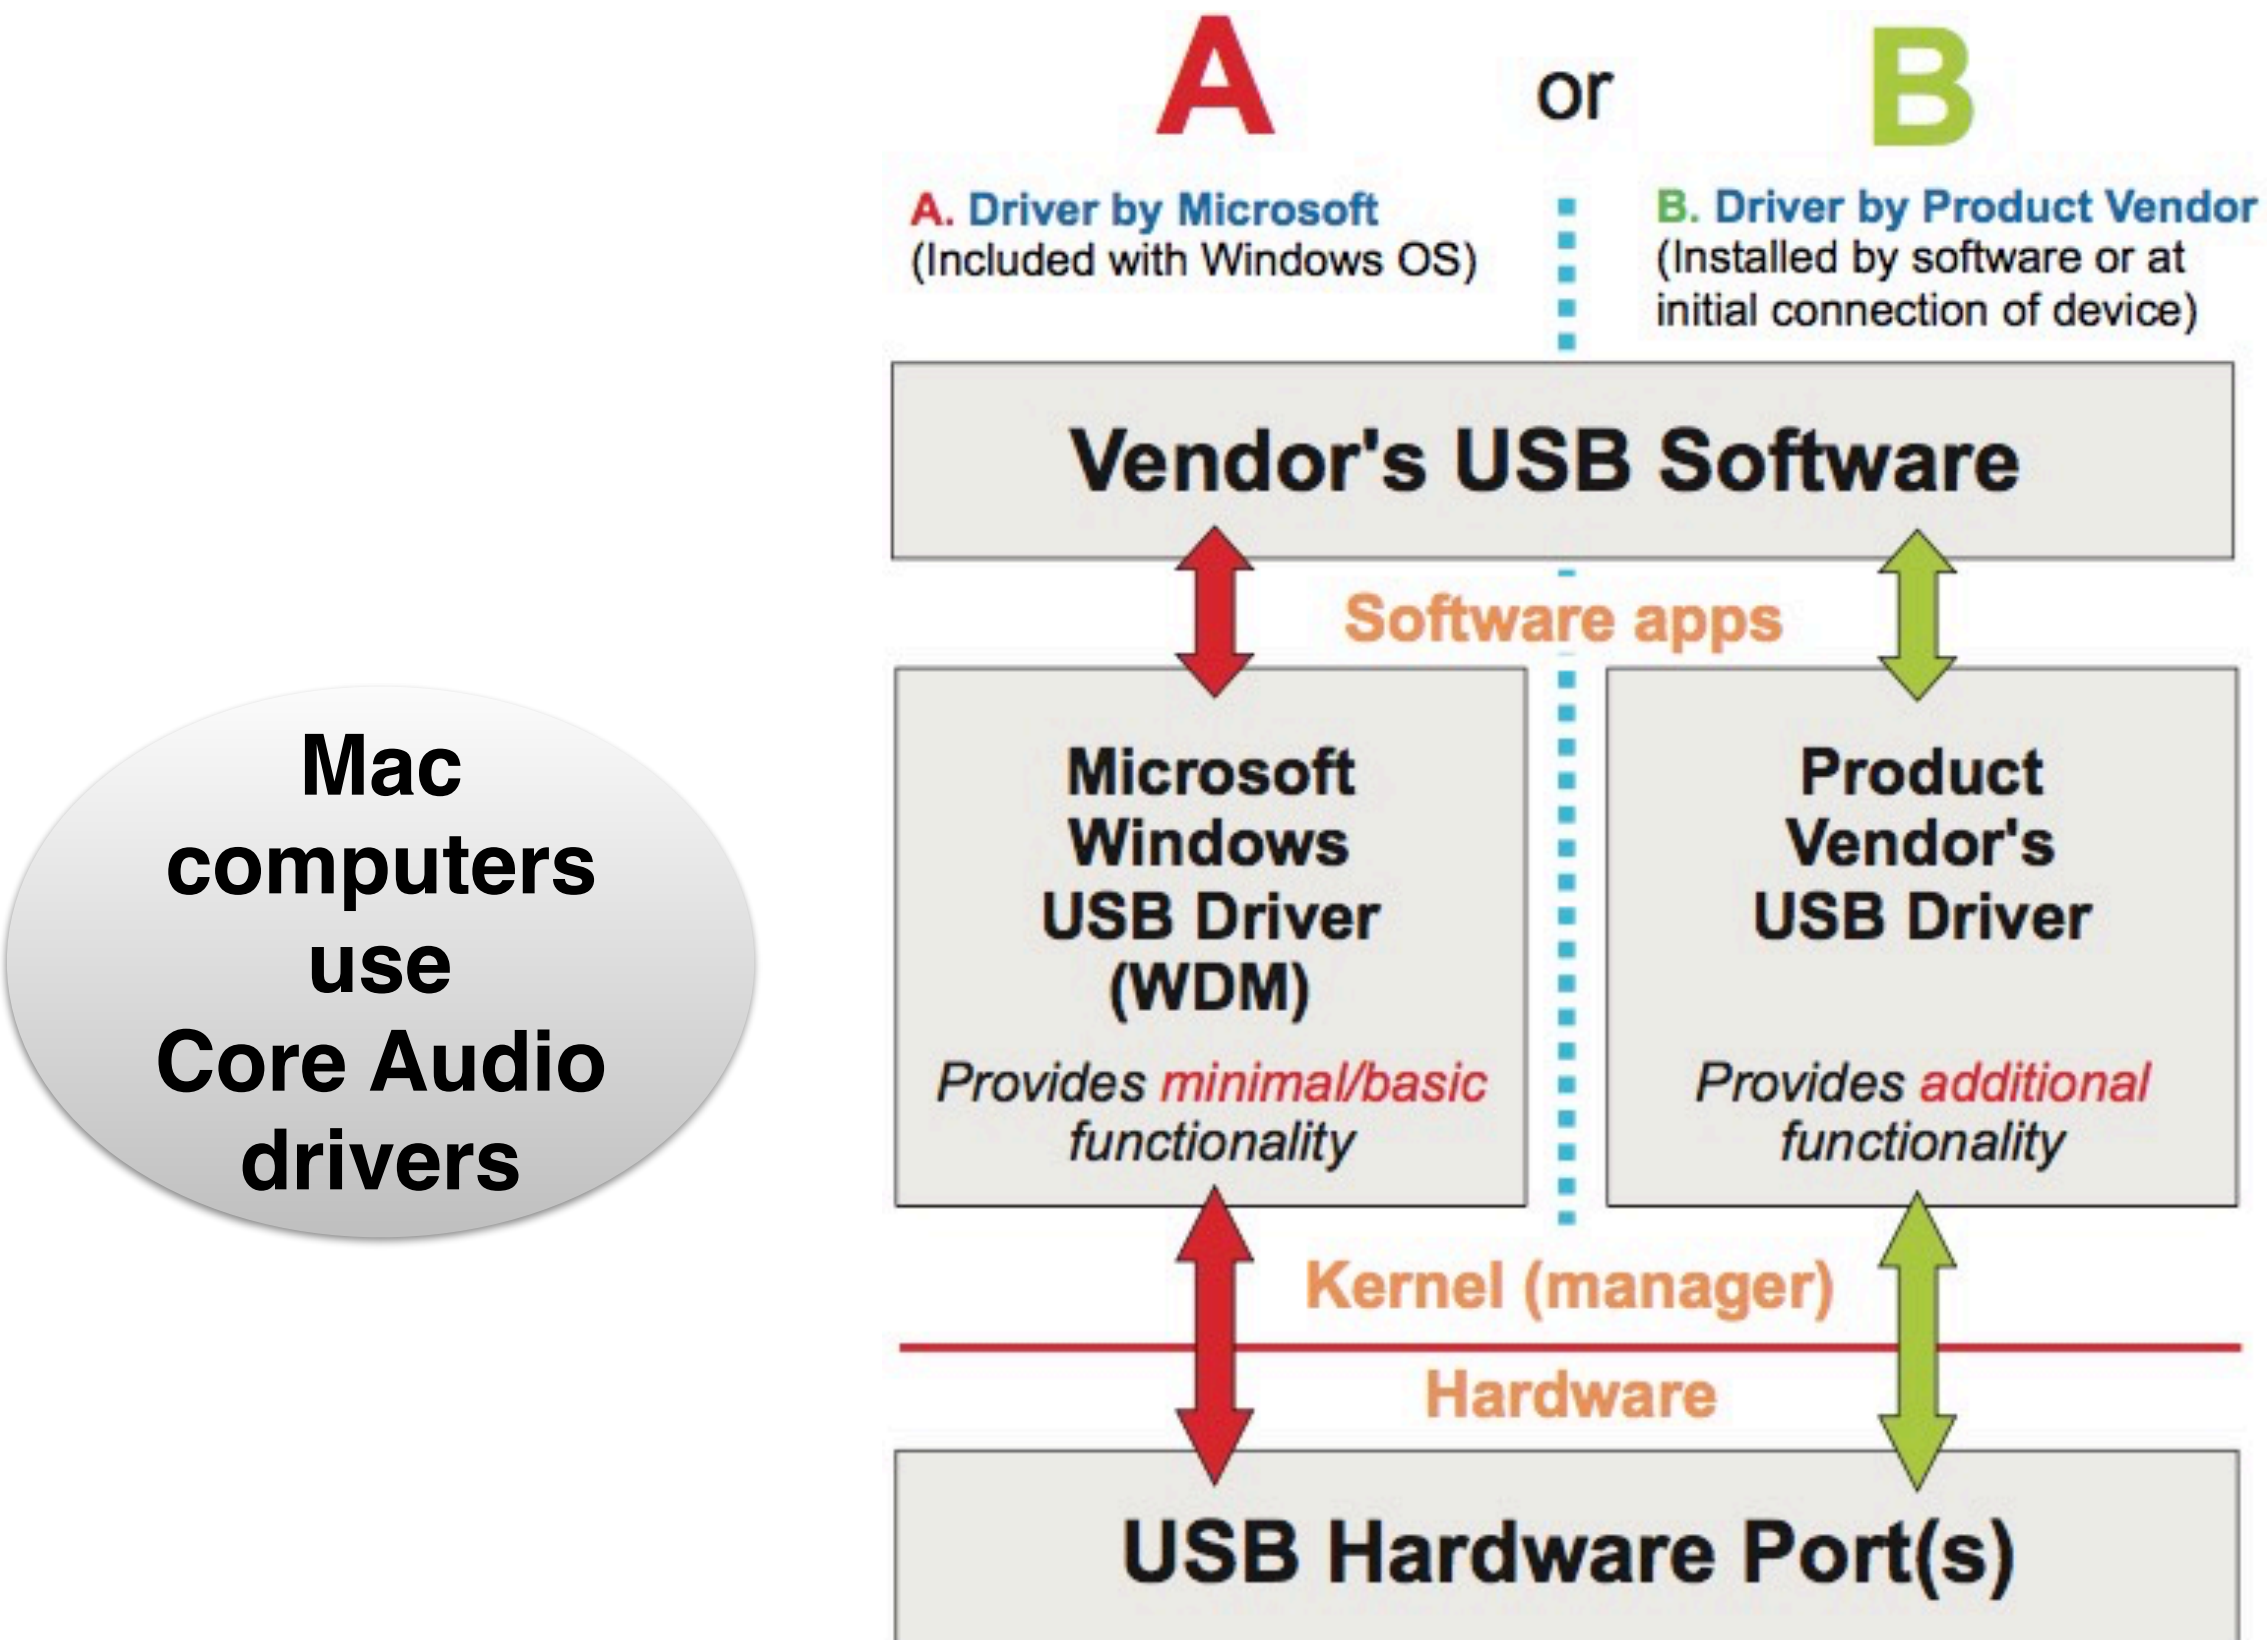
A or B

A. Driver by Microsoft
(Included with Windows OS)

B. Driver by Product Vendor
(Installed by software or at initial connection of device)

Vendor's USB Software

Software apps

Microsoft Windows USB Driver (WDM)

Provides minimal/basic functionality

Product Vendor's USB Driver

Provides additional functionality

Kernel (manager)

Hardware

USB Hardware Port(s)

Mac computers use Core Audio drivers